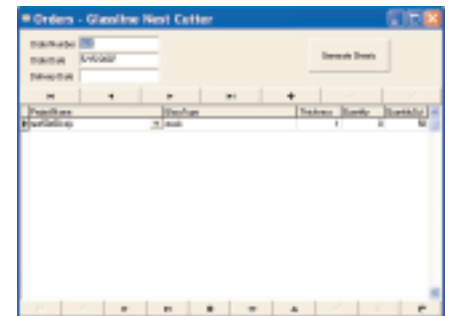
Orders - Glassline Nest Cutter

Order Number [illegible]
Order Date 5/10/2007
Delivery Date

Generate Sheets

| Project Name | Glass Type | Thickness | Quantity | Quantity Cut |
|---|---|---|---|---|
| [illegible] | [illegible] | 1 | 0 | 16 |